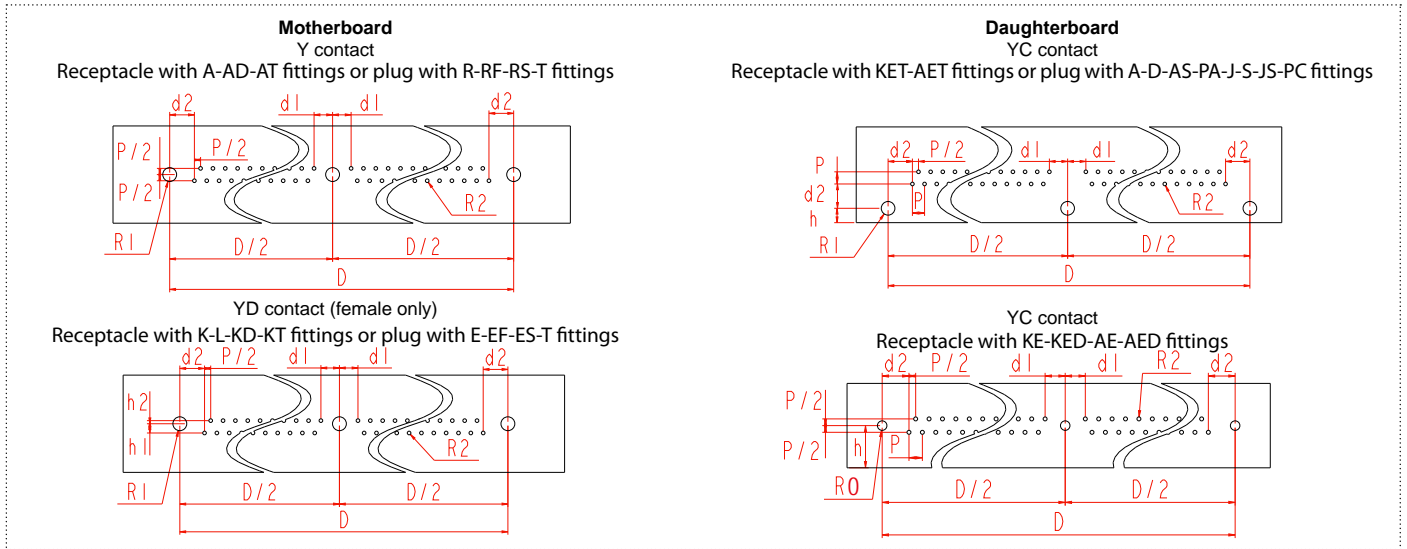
**Motherboard**
Y contact
Receptacle with A-AD-AT fittings or plug with R-RF-RS-T fittings

d2 d1 d1 d2
P/2 P/2
P/2
R2
R1
D/2 D/2
D

YD contact (female only)
Receptacle with K-L-KD-KT fittings or plug with E-EF-ES-T fittings

d2 P/2 d1 d1 d2
h2
h1
R2
R1
D/2 D/2
D

**Daughterboard**
YC contact
Receptacle with KET-AET fittings or plug with A-D-AS-PA-J-S-JS-PC fittings

d2 P/2 d1 d1 d2
P
d2
h
P
R2
R1
D/2 D/2
D

YC contact
Receptacle with KE-KED-AE-AED fittings

d2 P/2 d1 d1 R2 d2
P/2
P/2
h
P
R0
D/2 D/2
D